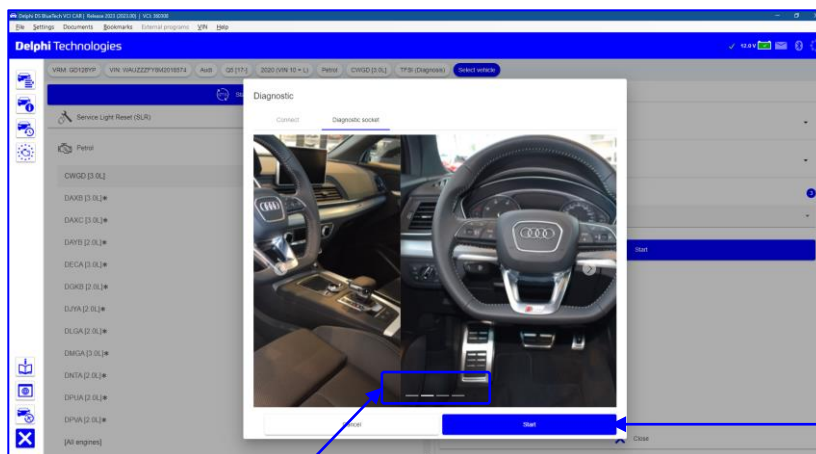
Delphi DS BlueTech VCI CAR | Release 2023 (2023.00) | VCI: 392300

File Settings Documents Bookmarks External programs VPN Help

Delphi Technologies

12.0 V

VRM: GD19BYP VIN: WAUZZZFY9M2016574 Audi Q5 (17-) 2020 (VIN 10 = L) Petrol CWGD [3.0L] TFSI (Diagnosis) Select vehicle

St

Service Light Reset (SLR)

Petrol

CWGD [3.0L]

DAXB [3.0L]★

DAXC [3.0L]★

DAYB [2.0L]★

DECA [3.0L]★

DGKB [2.0L]★

DJYA [2.0L]★

DLGA [2.0L]★

DMGA [3.0L]★

DNTA [2.0L]★

DPUA [2.0L]★

DPVA [2.0L]★

[All engines]

Diagnostic

Connect Diagnostic socket

ncel

Start

Start

Close

2